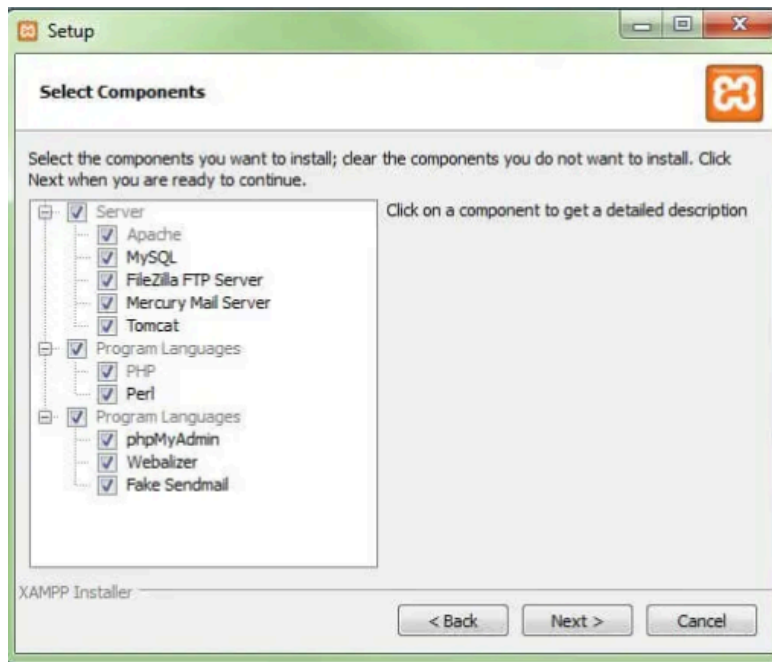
Setup

Select Components

Select the components you want to install; clear the components you do not want to install. Click Next when you are ready to continue.

Server
Apache
MySQL
FileZilla FTP Server
Mercury Mail Server
Tomcat
Program Languages
PHP
Perl
Program Languages
phpMyAdmin
Webalizer
Fake Sendmail

Click on a component to get a detailed description

XAMPP Installer

< Back
Next >
Cancel